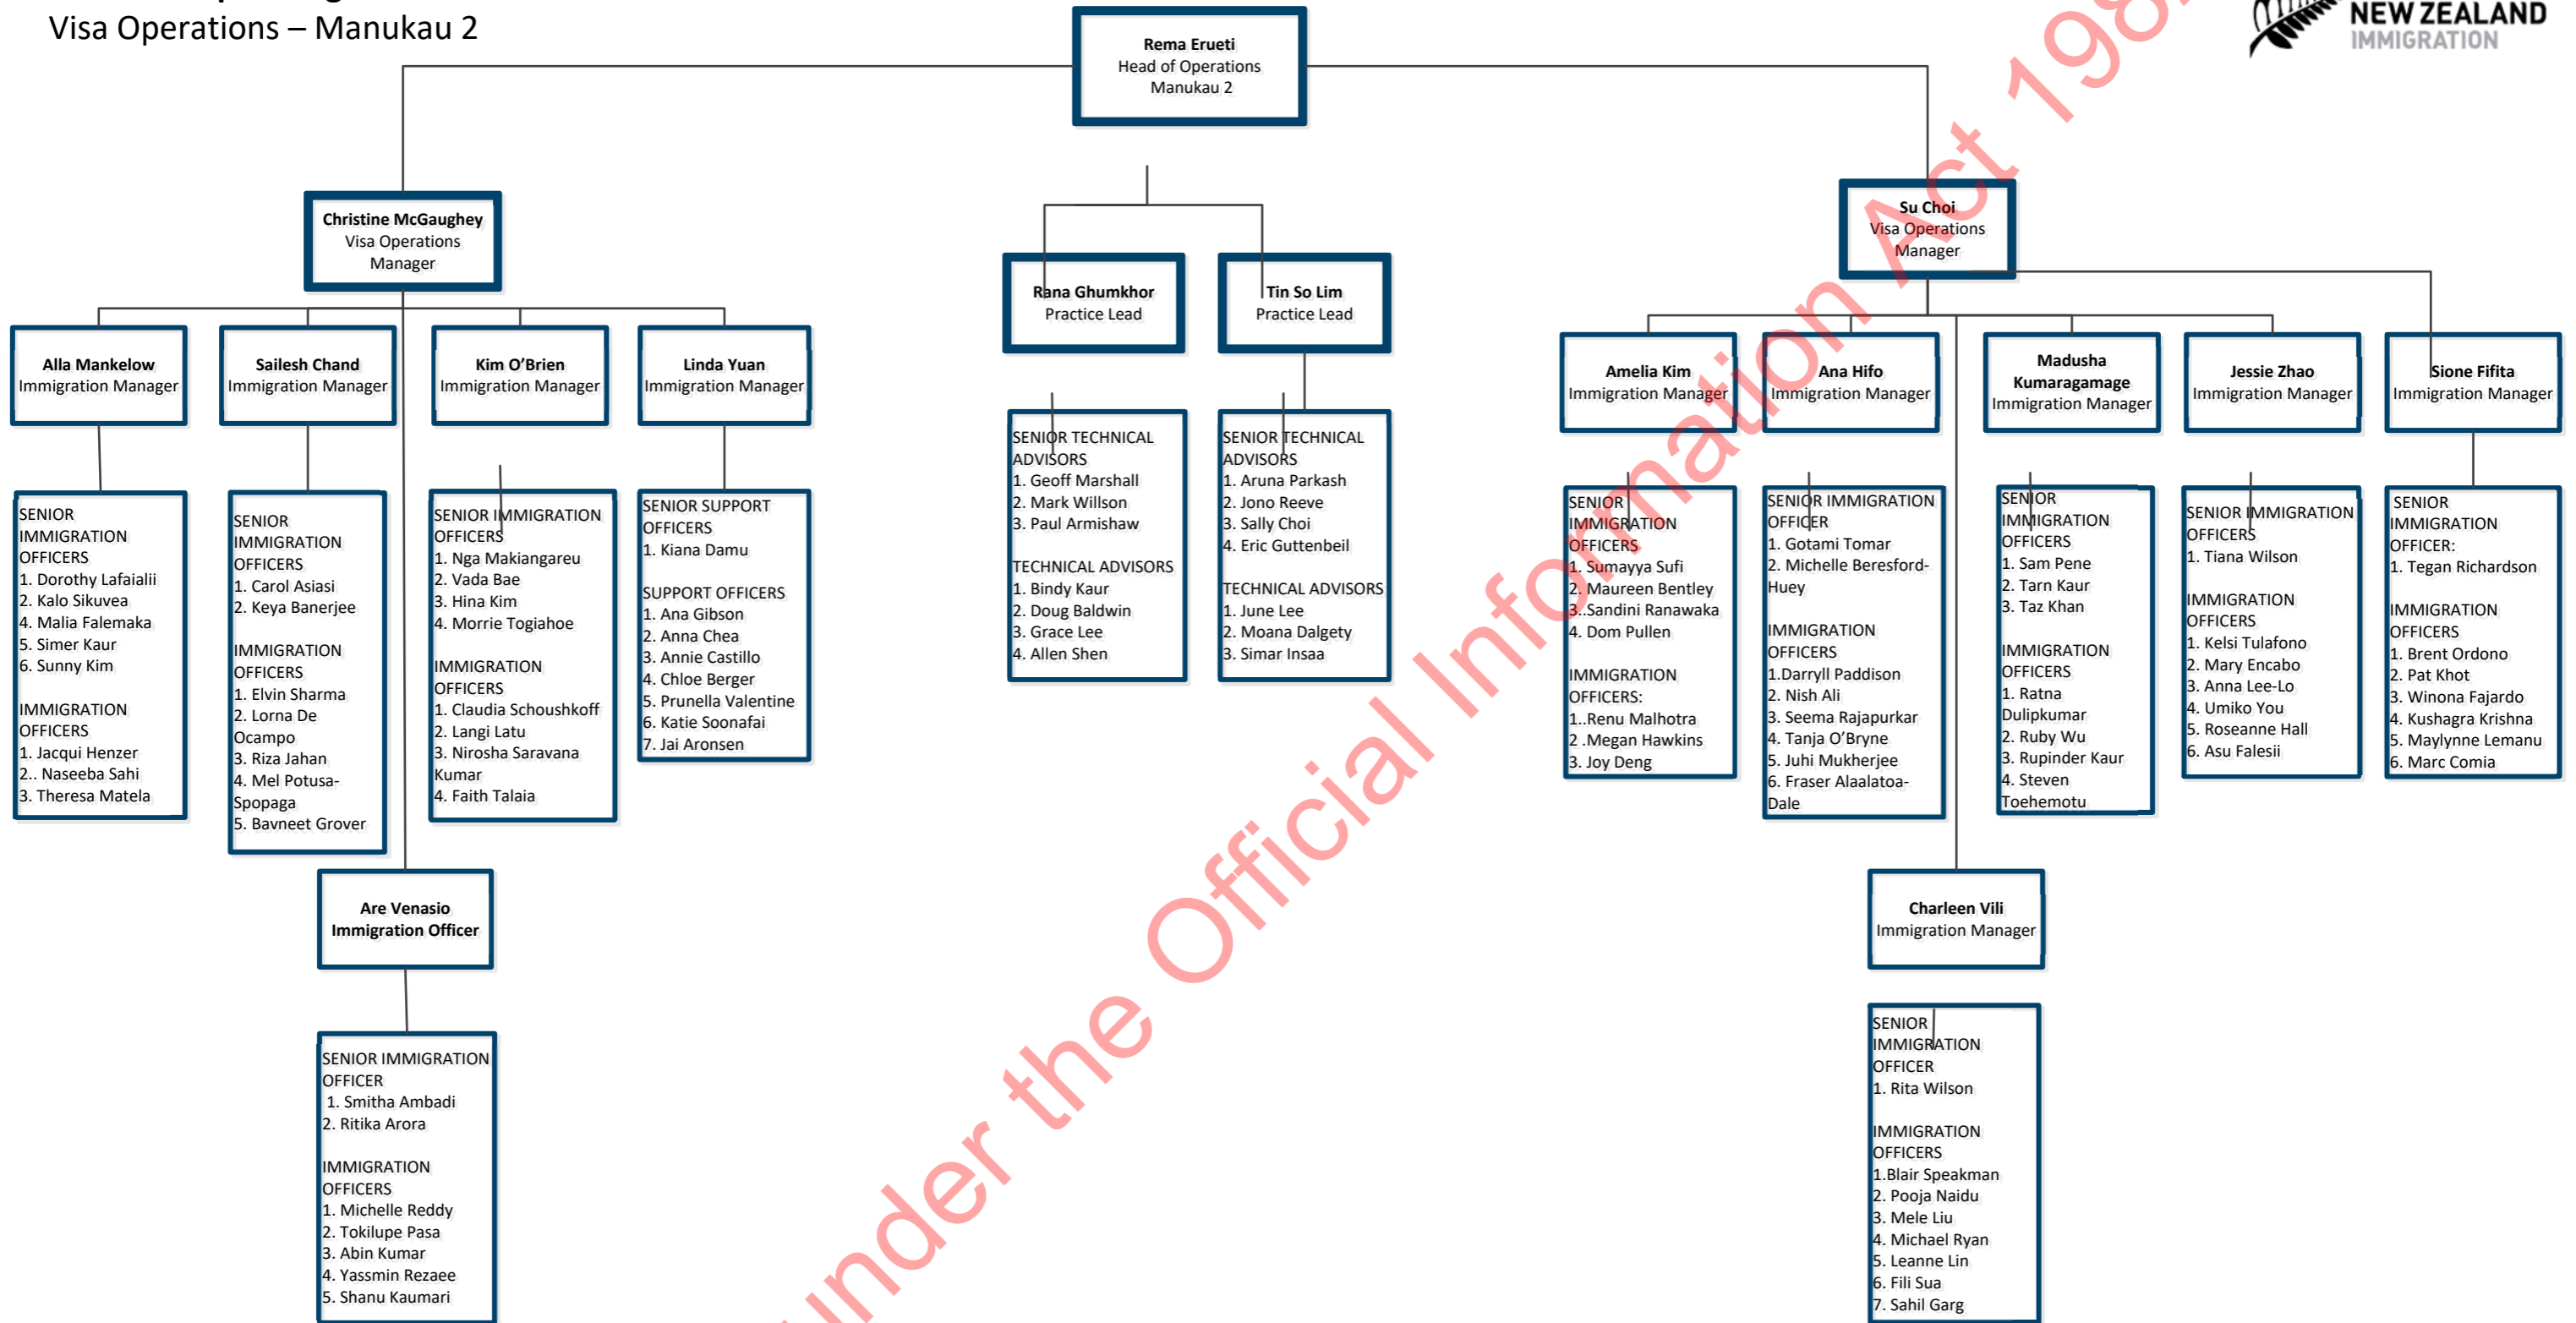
Visa Operations – Manukau 2

NEW ZEALAND IMMIGRATION

Rema Erueti
Head of Operations
Manukau 2

Christine McGaughey
Visa Operations
Manager

Alla Mankelow
Immigration Manager

SENIOR IMMIGRATION OFFICERS
1. Dorothy Lafaialii
2. Kalo Sikuvea
4. Malia Falemaka
5. Simer Kaur
6. Sunny Kim

IMMIGRATION OFFICERS
1. Jacqui Henzer
2.. Naseeba Sahi
3. Theresa Matela

Sailesh Chand
Immigration Manager

SENIOR IMMIGRATION OFFICERS
1. Carol Asiasi
2. Keya Banerjee

IMMIGRATION OFFICERS
1. Elvin Sharma
2. Lorna De Ocampo
3. Riza Jahan
4. Mel Potusa-Spopaga
5. Bavneet Grover

Kim O'Brien
Immigration Manager

SENIOR IMMIGRATION OFFICERS
1. Nga Makiangareu
2. Vada Bae
3. Hina Kim
4. Morrie Togiahoe

IMMIGRATION OFFICERS
1. Claudia Schoushkoff
2. Langi Latu
3. Nirosha Saravana Kumar
4. Faith Talaia

Linda Yuan
Immigration Manager

SENIOR SUPPORT OFFICERS
1. Kiana Damu

SUPPORT OFFICERS
1. Ana Gibson
2. Anna Chea
3. Annie Castillo
4. Chloe Berger
5. Prunella Valentine
6. Katie Soonafai
7. Jai Aronsen

Are Venasio
Immigration Officer

SENIOR IMMIGRATION OFFICER
1. Smitha Ambadi
2. Ritika Arora

IMMIGRATION OFFICERS
1. Michelle Reddy
2. Tokilupe Pasa
3. Abin Kumar
4. Yassmin Rezaee
5. Shanu Kaumari

Rana Ghumkhor
Practice Lead

SENIOR TECHNICAL ADVISORS
1. Geoff Marshall
2. Mark Willson
3. Paul Armishaw

TECHNICAL ADVISORS
1. Bindy Kaur
2. Doug Baldwin
3. Grace Lee
4. Allen Shen

Tin So Lim
Practice Lead

SENIOR TECHNICAL ADVISORS
1. Aruna Parkash
2. Jono Reeve
3. Sally Choi
4. Eric Guttenbeil

TECHNICAL ADVISORS
1. June Lee
2. Moana Dalgety
3. Simar Insaa

Su Choi
Visa Operations
Manager

Amelia Kim
Immigration Manager

SENIOR IMMIGRATION OFFICERS
1. Sumayya Sufi
2. Maureen Bentley
3..Sandini Ranawaka
4. Dom Pullen

IMMIGRATION OFFICERS:
1..Renu Malhotra
2 .Megan Hawkins
3. Joy Deng

Ana Hifo
Immigration Manager

SENIOR IMMIGRATION OFFICER
1. Gotami Tomar
2. Michelle Beresford-Huey

IMMIGRATION OFFICERS
1.Darryll Paddison
2. Nish Ali
3. Seema Rajapurkar
4. Tanja O'Bryne
5. Juhi Mukherjee
6. Fraser Alaalatoa-Dale

Madusha Kumaragamage
Immigration Manager

SENIOR IMMIGRATION OFFICERS
1. Sam Pene
2. Tarn Kaur
3. Taz Khan

IMMIGRATION OFFICERS
1. Ratna Dulipkumar
2. Ruby Wu
3. Rupinder Kaur
4. Steven Toehemotu

Jessie Zhao
Immigration Manager

SENIOR IMMIGRATION OFFICERS
1. Tiana Wilson

IMMIGRATION OFFICERS
1. Kelsi Tulafono
2. Mary Encabo
3. Anna Lee-Lo
4. Umiko You
5. Roseanne Hall
6. Asu Falesii

Sione Fifita
Immigration Manager

SENIOR IMMIGRATION OFFICER:
1. Tegan Richardson

IMMIGRATION OFFICERS
1. Brent Ordono
2. Pat Khot
3. Winona Fajardo
4. Kushagra Krishna
5. Maylynne Lemanu
6. Marc Comia

Charleen Vili
Immigration Manager

SENIOR IMMIGRATION OFFICER
1. Rita Wilson

IMMIGRATION OFFICERS
1.Blair Speakman
2. Pooja Naidu
3. Mele Liu
4. Michael Ryan
5. Leanne Lin
6. Fili Sua
7. Sahil Garg

under the Official Information Act 198